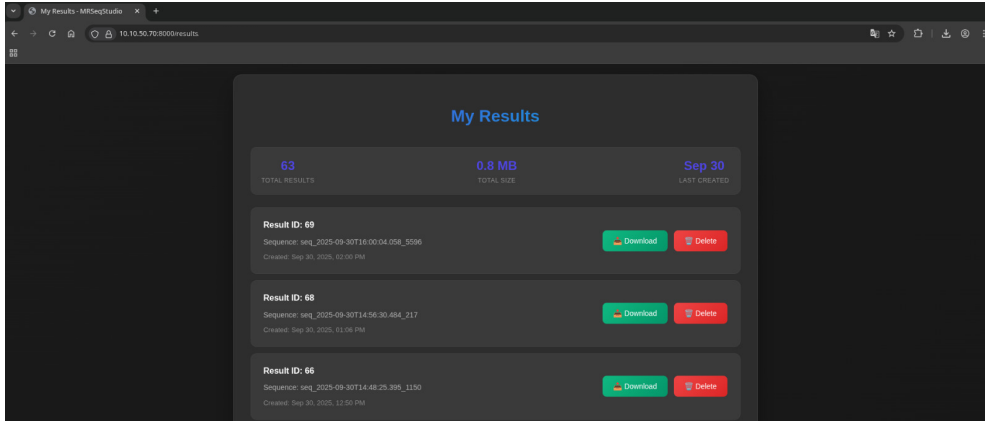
My Results - MRSeqStudio ×   +

10.10.50.70:8000/results

My Results

63
TOTAL RESULTS

0.8 MB
TOTAL SIZE

Sep 30
LAST CREATED

Result ID: 69
Sequence: seq_2025-09-30T16:00:04.058_5596
Created: Sep 30, 2025, 02:00 PM

Download   Delete

Result ID: 68
Sequence: seq_2025-09-30T14:56:30.484_217
Created: Sep 30, 2025, 01:06 PM

Download   Delete

Result ID: 66
Sequence: seq_2025-09-30T14:48:25.395_1150
Created: Sep 30, 2025, 12:50 PM

Download   Delete